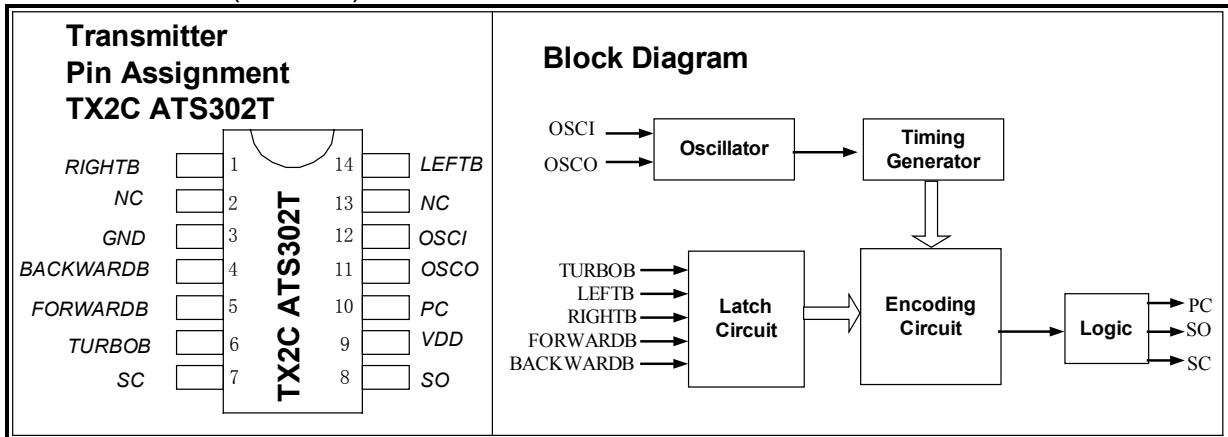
Transmitter
Pin Assignment
TX2C ATS302T

| Pin name | Pin | Pin | Pin name |
|---|---|---|---|
| RIGHTB | 1 | 14 | LEFTB |
| NC | 2 | 13 | NC |
| GND | 3 | 12 | OSCI |
| BACKWARDB | 4 | 11 | OSCO |
| FORWARDB | 5 | 10 | PC |
| TURBOB | 6 | 9 | VDD |
| SC | 7 | 8 | SO |

TX2C ATS302T

Block Diagram

OSCI
OSCO
Oscillator
Timing Generator
TURBOB
LEFTB
RIGHTB
FORWARDB
BACKWARDB
Latch Circuit
Encoding Circuit
Logic
PC
SO
SC